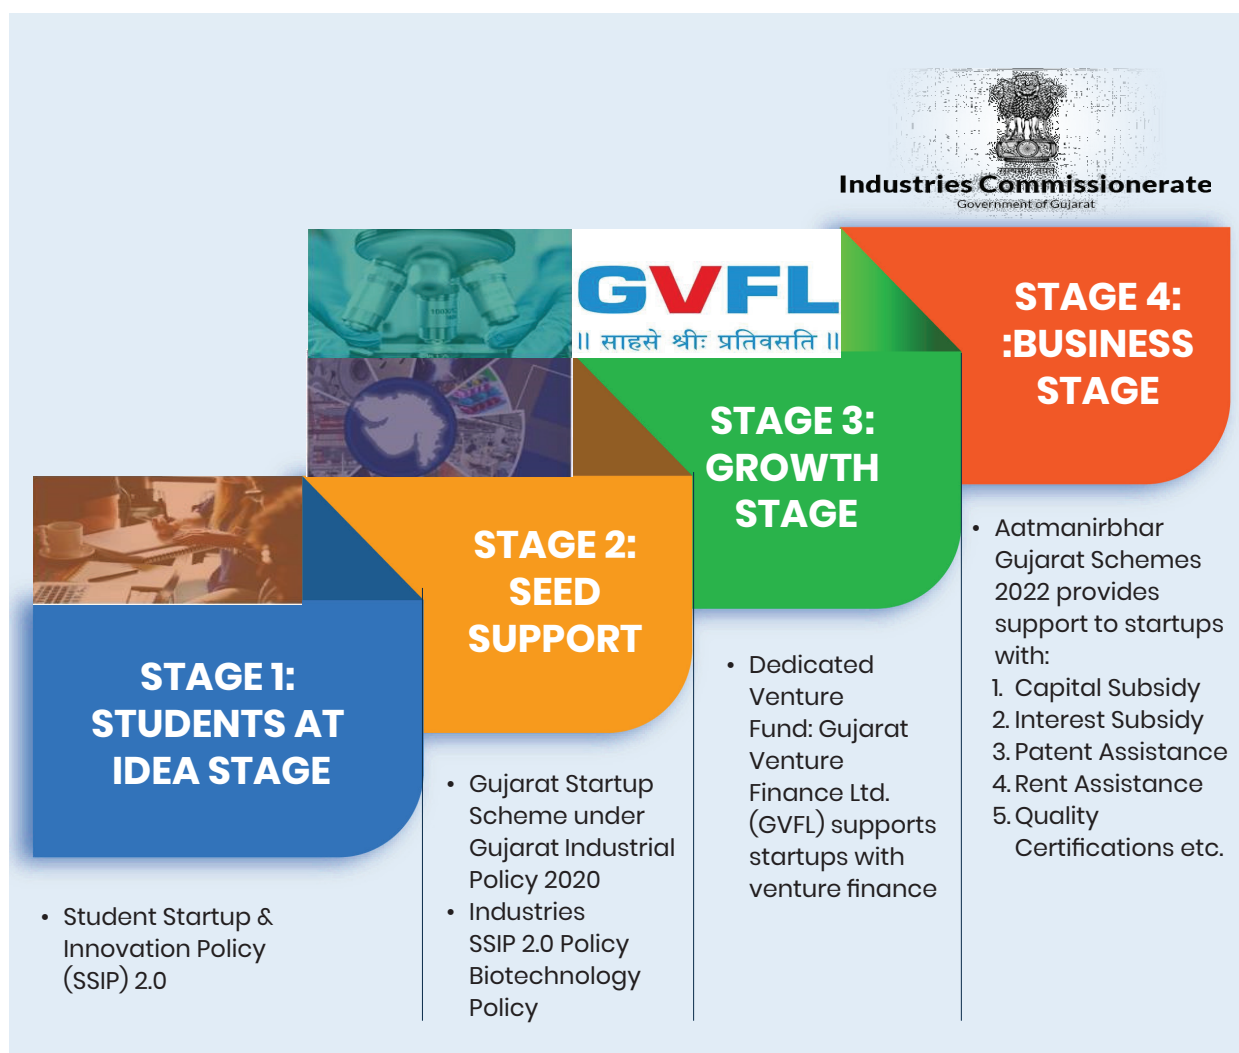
Industries Commissionerate
Government of Gujarat

GVFL
॥ साहसे श्रीः प्रतिवसति ॥

STAGE 1: STUDENTS AT IDEA STAGE

• Student Startup & Innovation Policy (SSIP) 2.0

STAGE 2: SEED SUPPORT

• Gujarat Startup Scheme under Gujarat Industrial Policy 2020
• Industries SSIP 2.0 Policy Biotechnology Policy

STAGE 3: GROWTH STAGE

• Dedicated Venture Fund: Gujarat Venture Finance Ltd. (GVFL) supports startups with venture finance

STAGE 4: :BUSINESS STAGE

• Aatmanirbhar Gujarat Schemes 2022 provides support to startups with:
1. Capital Subsidy
2. Interest Subsidy
3. Patent Assistance
4. Rent Assistance
5. Quality Certifications etc.